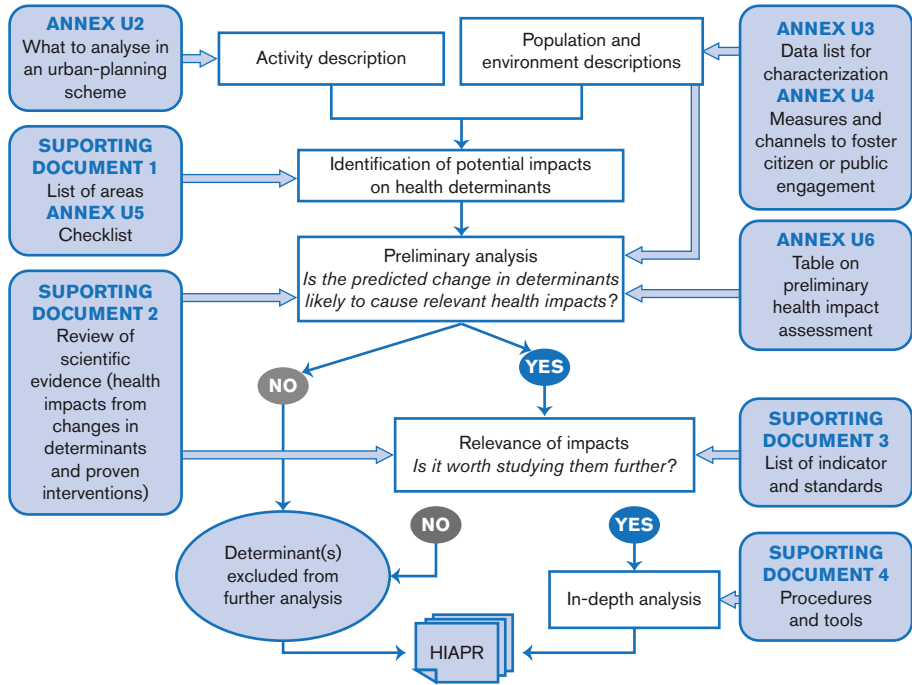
ANNEX U2
What to analyse in an urban-planning scheme

Activity description

Population and environment descriptions

ANNEX U3
Data list for characterization
ANNEX U4
Measures and channels to foster citizen or public engagement

SUPORTING DOCUMENT 1
List of areas
ANNEX U5
Checklist

Identification of potential impacts on health determinants

Preliminary analysis
*Is the predicted change in determinants likely to cause relevant health impacts?*

ANNEX U6
Table on preliminary health impact assessment

SUPORTING DOCUMENT 2
Review of scientific evidence (health impacts from changes in determinants and proven interventions)

NO

YES

Relevance of impacts
*Is it worth studying them further?*

SUPORTING DOCUMENT 3
List of indicator and standards

NO

YES

Determinant(s) excluded from further analysis

In-depth analysis

SUPORTING DOCUMENT 4
Procedures and tools

HIAPR